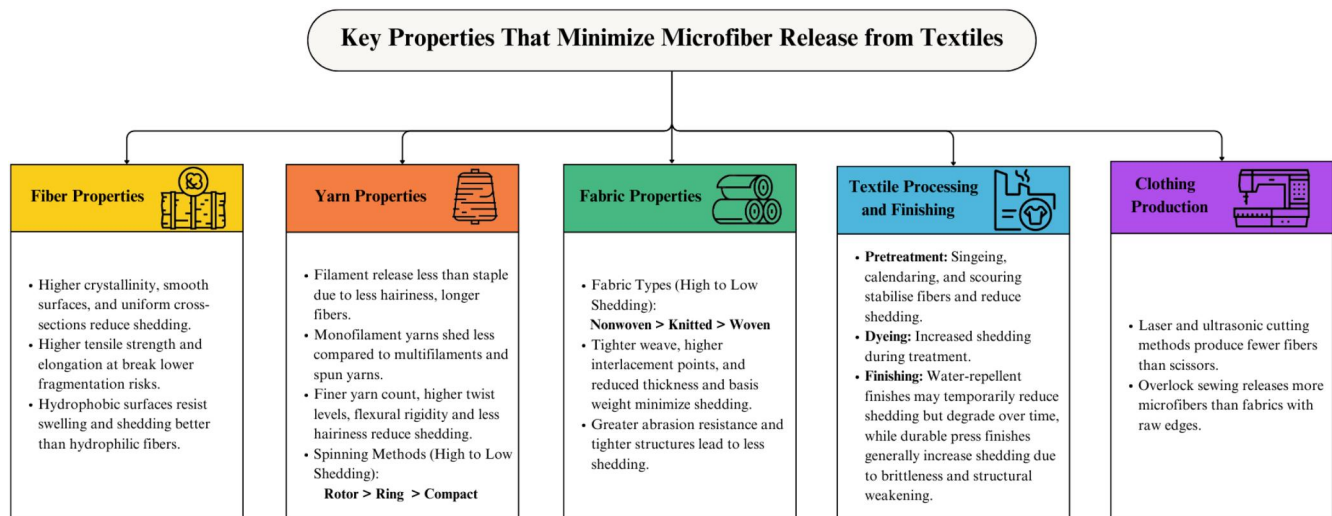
Key Properties That Minimize Microfiber Release from Textiles

Fiber Properties

- Higher crystallinity, smooth surfaces, and uniform cross-sections reduce shedding.
- Higher tensile strength and elongation at break lower fragmentation risks.
- Hydrophobic surfaces resist swelling and shedding better than hydrophilic fibers.

Yarn Properties

- Filament release less than staple due to less hairiness, longer fibers.
- Monofilament yarns shed less compared to multifilaments and spun yarns.
- Finer yarn count, higher twist levels, flexural rigidity and less hairiness reduce shedding.
- Spinning Methods (High to Low Shedding):
Rotor > Ring > Compact

Fabric Properties

- Fabric Types (High to Low Shedding):
Nonwoven > Knitted > Woven
- Tighter weave, higher interlacement points, and reduced thickness and basis weight minimize shedding.
- Greater abrasion resistance and tighter structures lead to less shedding.

Textile Processing and Finishing

- Pretreatment: Singeing, calendaring, and scouring stabilise fibers and reduce shedding.
- Dyeing: Increased shedding during treatment.
- Finishing: Water-repellent finishes may temporarily reduce shedding but degrade over time, while durable press finishes generally increase shedding due to brittleness and structural weakening.

Clothing Production

- Laser and ultrasonic cutting methods produce fewer fibers than scissors.
- Overlock sewing releases more microfibers than fabrics with raw edges.